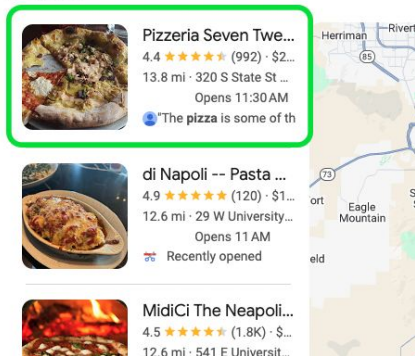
Pizzeria Seven Twe...
4.4 ★★★★★ (992) · $2...
13.8 mi · 320 S State St ...
Opens 11:30 AM
"The pizza is some of th

di Napoli -- Pasta ...
4.9 ★★★★★ (120) · $1...
12.6 mi · 29 W University...
Opens 11 AM
Recently opened

MidiCi The Neapoli...
4.5 ★★★★★ (1.8K) · $...
12.6 mi · 541 E Universit...

Herriman
Rivert
85
73
ort
Eagle Mountain
eld